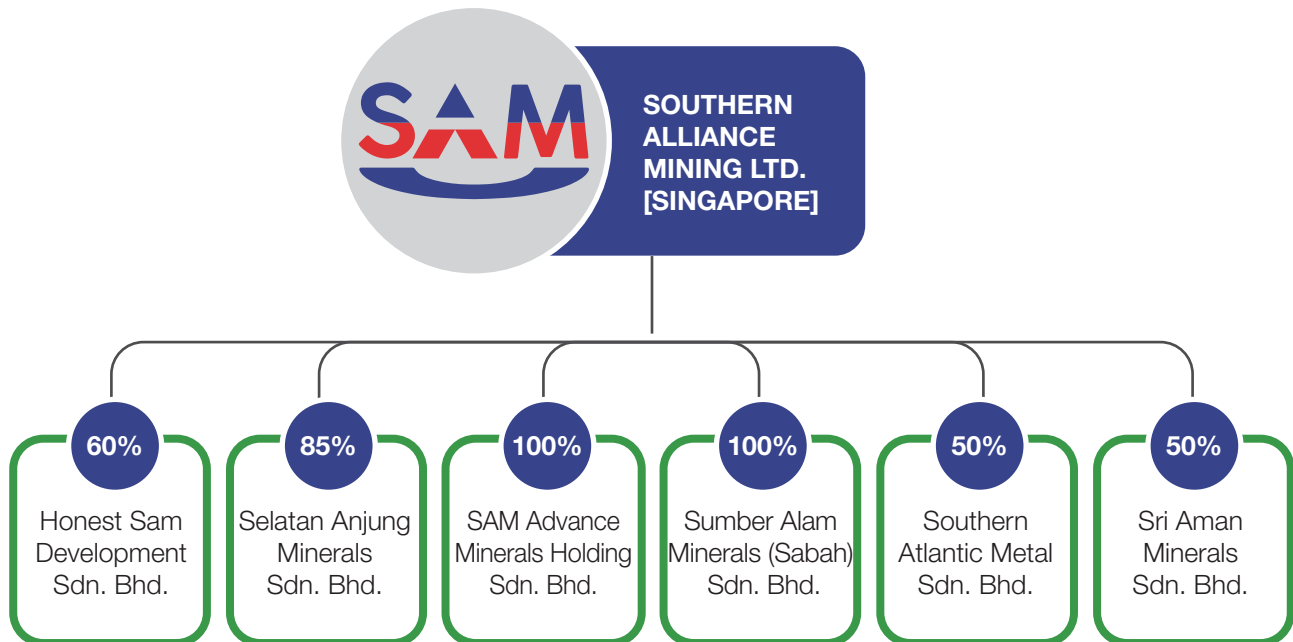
SAM

SOUTHERN ALLIANCE MINING LTD. [SINGAPORE]

60%
Honest Sam Development Sdn. Bhd.

85%
Selatan Anjung Minerals Sdn. Bhd.

100%
SAM Advance Minerals Holding Sdn. Bhd.

100%
Sumber Alam Minerals (Sabah) Sdn. Bhd.

50%
Southern Atlantic Metal Sdn. Bhd.

50%
Sri Aman Minerals Sdn. Bhd.